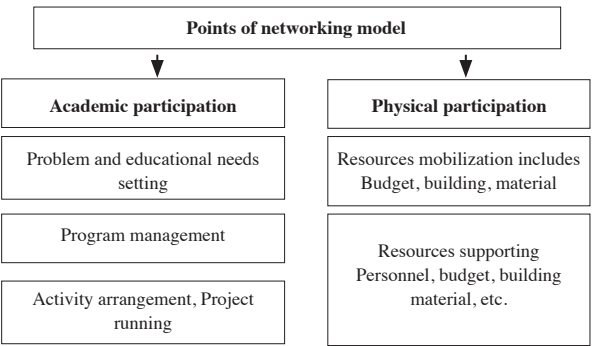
Points of networking model

Academic participation

Problem and educational needs setting

Program management

Activity arrangement, Project running

Physical participation

Resources mobilization includes Budget, building, material

Resources supporting Personnel, budget, building material, etc.